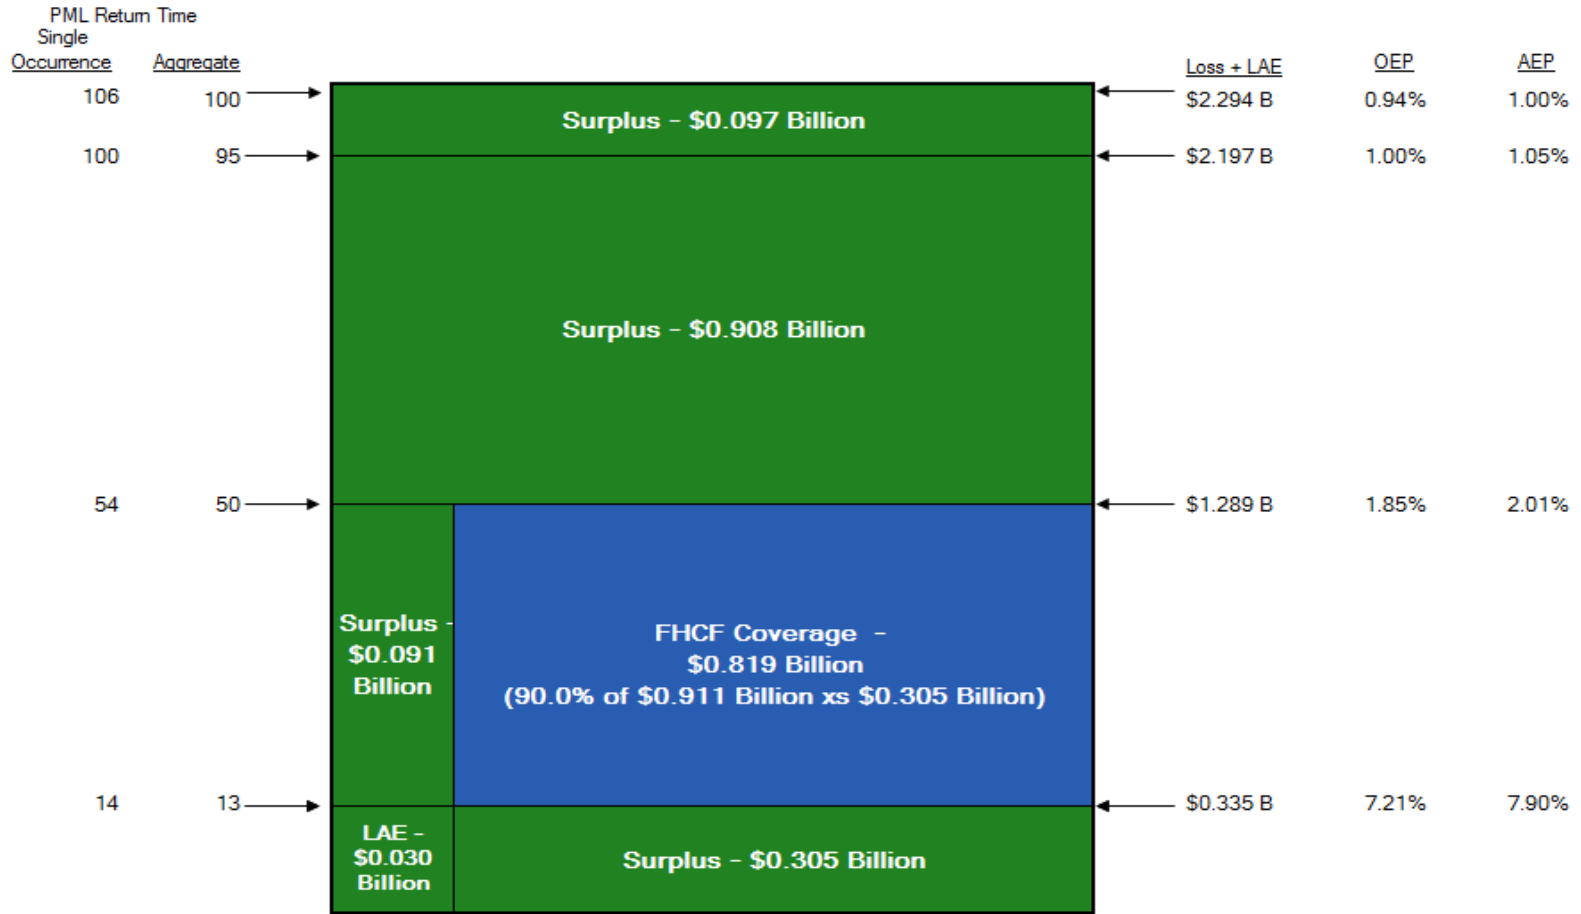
PML Return Time

| Single Occurrence | Aggregate |
|---|---|
| 106 | 100 |
| 100 | 95 |
| 54 | 50 |
| 14 | 13 |

Surplus - $0.097 Billion

Surplus - $0.908 Billion

Surplus - $0.091 Billion

FHCF Coverage - $0.819 Billion (90.0% of $0.911 Billion xs $0.305 Billion)

LAE - $0.030 Billion

Surplus - $0.305 Billion

| Loss + LAE | OEP | AEP |
|---|---|---|
| $2.294 B | 0.94% | 1.00% |
| $2.197 B | 1.00% | 1.05% |
| $1.289 B | 1.85% | 2.01% |
| $0.335 B | 7.21% | 7.90% |